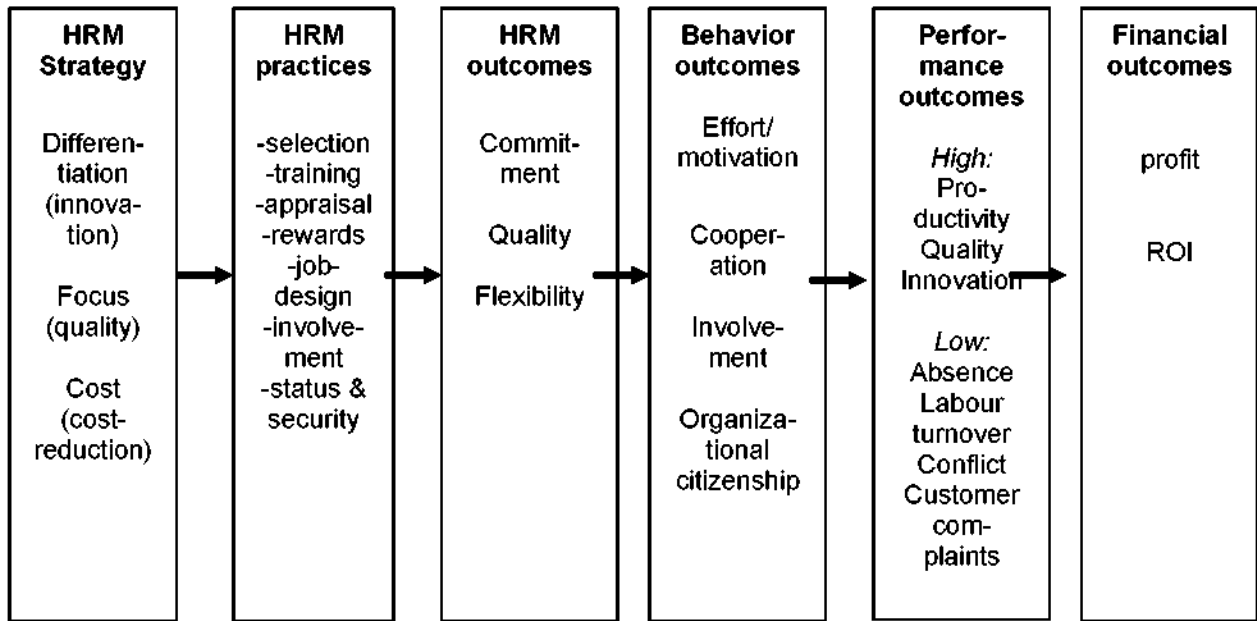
HRM Strategy

Differentiation (innovation)

Focus (quality)

Cost (cost-reduction)

HRM practices

-selection
-training
-appraisal
-rewards
-job-design
-involvement
-status & security

HRM outcomes

Commitment

Quality

Flexibility

Behavior outcomes

Effort/ motivation

Cooperation

Involvement

Organizational citizenship

Performance outcomes

*High:*
Productivity
Quality
Innovation

*Low:*
Absence
Labour turnover
Conflict
Customer complaints

Financial outcomes

profit

ROI